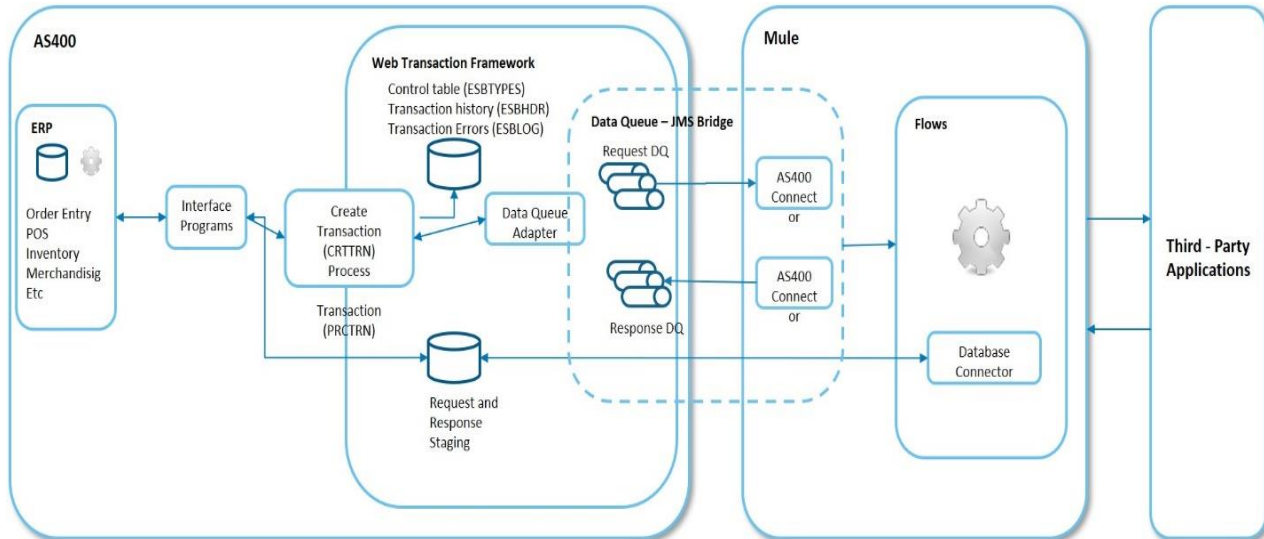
AS400

ERP

Order Entry
POS
Inventory
Merchandisig
Etc

Interface Programs

Web Transaction Framework

Control table (ESBTYPES)
Transaction history (ESBHDR)
Transaction Errors (ESBLOG)

Create Transaction (CRTTRN) Process

Transaction (PRCTRN)

Data Queue Adapter

Request and Response Staging

Data Queue – JMS Bridge

Request DQ

Response DQ

Mule

AS400 Connect or

AS400 Connect or

Flows

Database Connector

Third - Party Applications